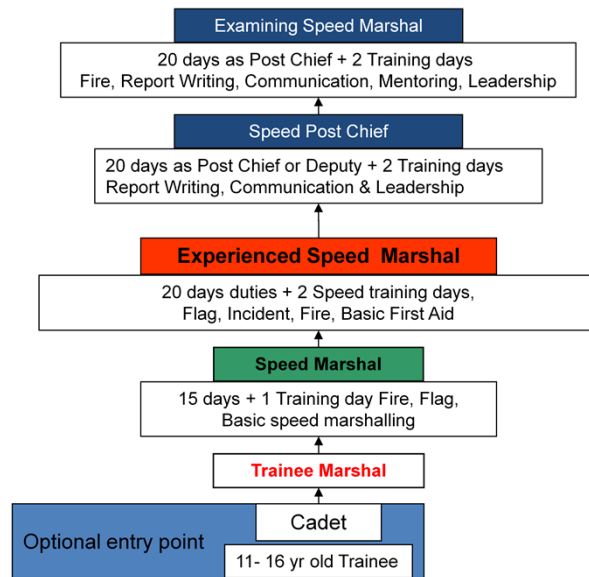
Examining Speed Marshal

20 days as Post Chief + 2 Training days
Fire, Report Writing, Communication, Mentoring, Leadership

Speed Post Chief

20 days as Post Chief or Deputy + 2 Training days
Report Writing, Communication & Leadership

Experienced Speed Marshal

20 days duties + 2 Speed training days,
Flag, Incident, Fire, Basic First Aid

Speed Marshal

15 days + 1 Training day Fire, Flag,
Basic speed marshalling

Trainee Marshal

Optional entry point

Cadet

11- 16 yr old Trainee